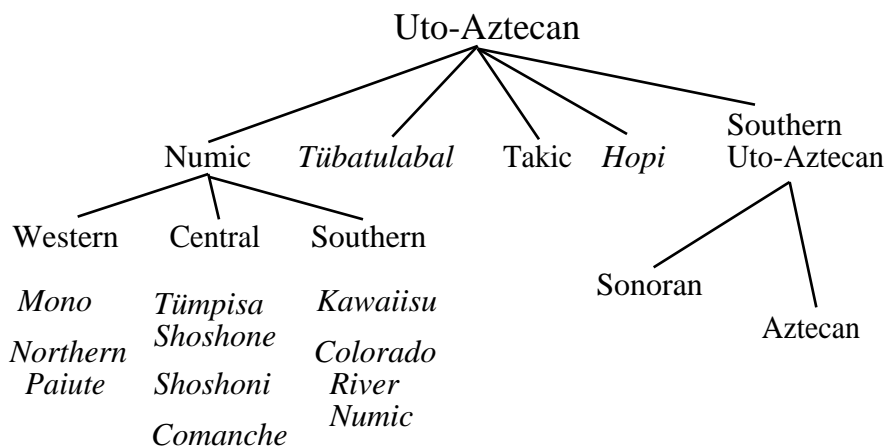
Uto-Aztecan

Numic

Tübatulabal

Takic

Hopi

Southern Uto-Aztecan

Western

Mono

Northern Paiute

Central

Tümpisa Shoshone

Shoshoni

Comanche

Southern

Kawaiisu

Colorado River Numic

Sonoran

Aztecan